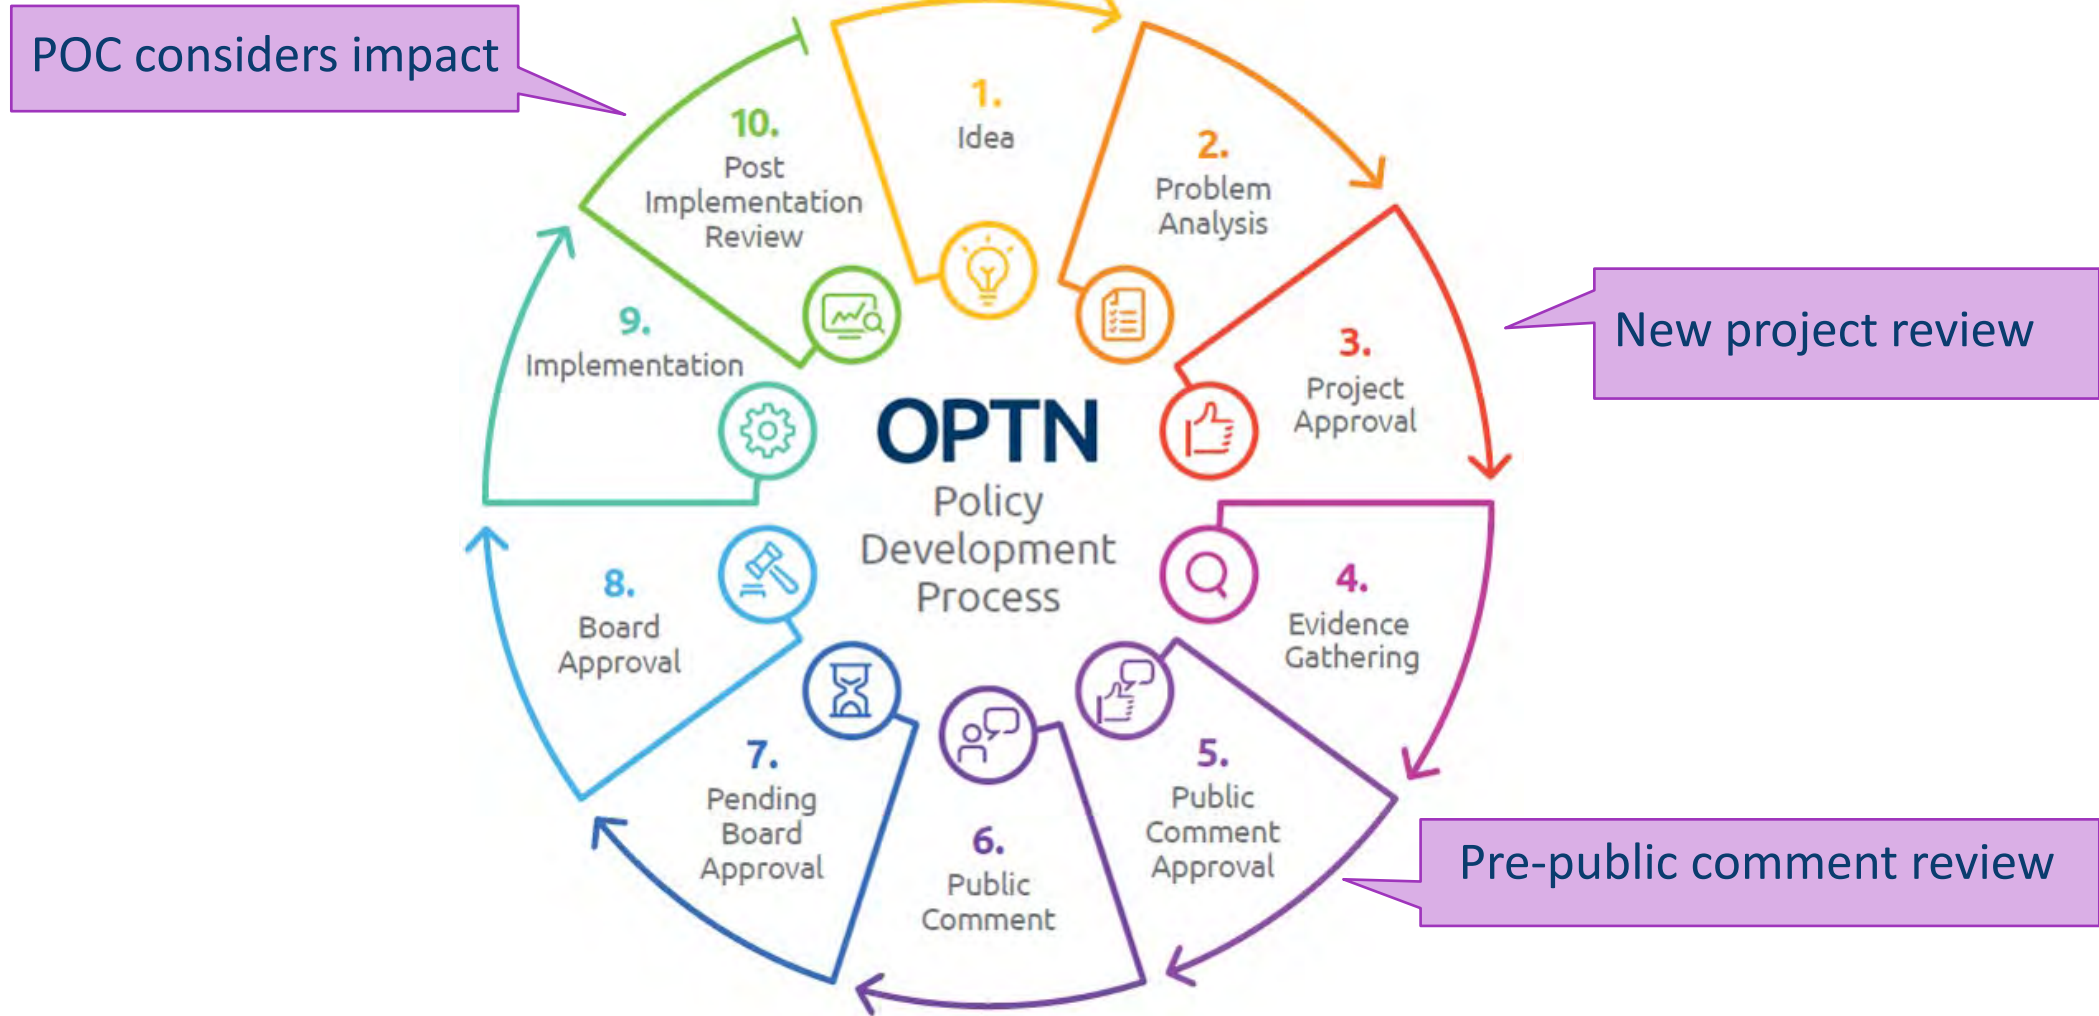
POC considers impact

1.
Idea

2.
Problem
Analysis

New project review

3.
Project
Approval

10.
Post
Implementation
Review

9.
Implementation

OPTN
Policy
Development
Process

4.
Evidence
Gathering

8.
Board
Approval

5.
Public
Comment
Approval

Pre-public comment review

7.
Pending
Board
Approval

6.
Public
Comment